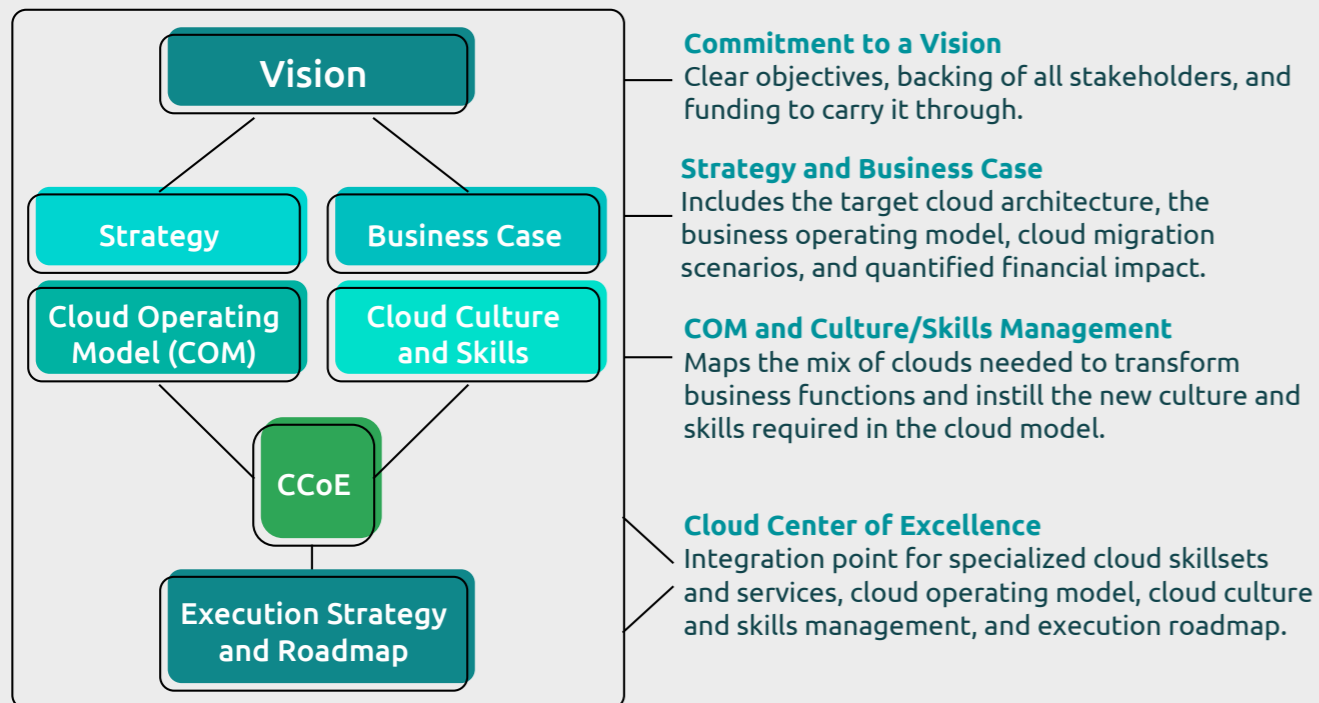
Vision

Strategy

Business Case

Cloud Operating Model (COM)

Cloud Culture and Skills

CCoE

Execution Strategy and Roadmap

Commitment to a Vision
Clear objectives, backing of all stakeholders, and funding to carry it through.

Strategy and Business Case
Includes the target cloud architecture, the business operating model, cloud migration scenarios, and quantified financial impact.

COM and Culture/Skills Management
Maps the mix of clouds needed to transform business functions and instill the new culture and skills required in the cloud model.

Cloud Center of Excellence
Integration point for specialized cloud skillsets and services, cloud operating model, cloud culture and skills management, and execution roadmap.